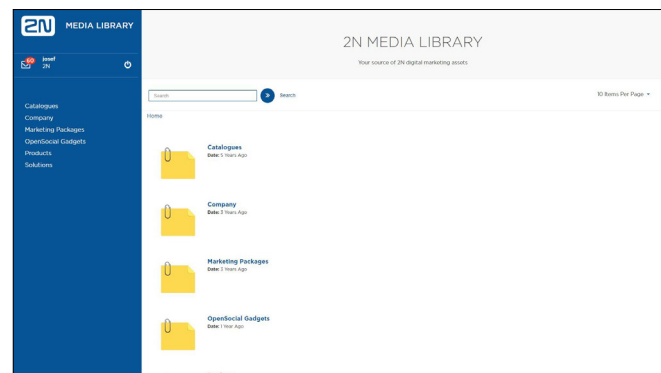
2N MEDIA LIBRARY

50 Josef 2N

Catalogues
Company
Marketing Packages
OpenSocial Gadgets
Products
Solutions

2N MEDIA LIBRARY

Your source of 2N digital marketing assets

Search

Search

10 Items Per Page

Home

Catalogues
Date: 5 Years Ago

Company
Date: 3 Years Ago

Marketing Packages
Date: 3 Years Ago

OpenSocial Gadgets
Date: 1 Year Ago

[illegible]